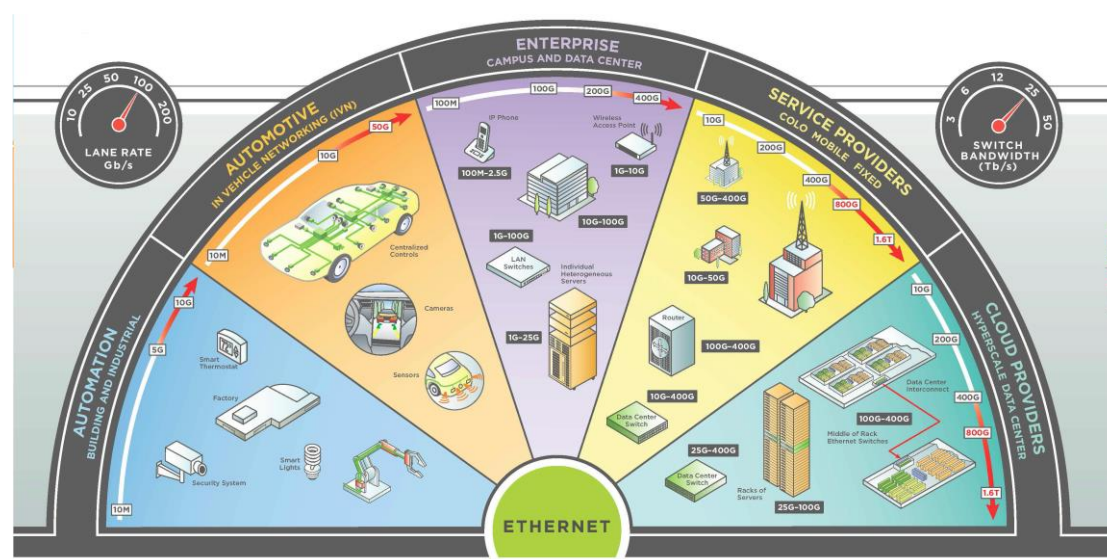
10
25
50
100
200
LANE RATE
Gb/s

ENTERPRISE
CAMPUS AND DATA CENTER

3
6
12
25
50
SWITCH
BANDWIDTH
(Tb/s)

AUTOMOTIVE
IN VEHICLE NETWORKING (IVN)
10M
10G
50G
Centralized Controls
Cameras
Sensors

100M
100G
200G
400G
IP Phone
Wireless Access Point
100M–2.5G
1G–10G
10G–100G
1G–100G
LAN Switches
Individual Heterogeneous Servers
1G–25G

SERVICE PROVIDERS
COLO MOBILE FIXED
10G
200G
400G
800G
1.6T
50G–400G
10G–50G
Router
100G–400G
10G–400G
Data Center Switch

AUTOMATION
BUILDING AND INDUSTRIAL
10M
5G
10G
Smart Thermostat
Factory
Security System
Smart Lights

CLOUD PROVIDERS
HYPERSCALE DATA CENTER
10G
200G
400G
800G
1.6T
Data Center Interconnect
100G–400G
Middle of Rack Ethernet Switches
25G–400G
Data Center Switch
Racks of Servers
25G–100G

ETHERNET